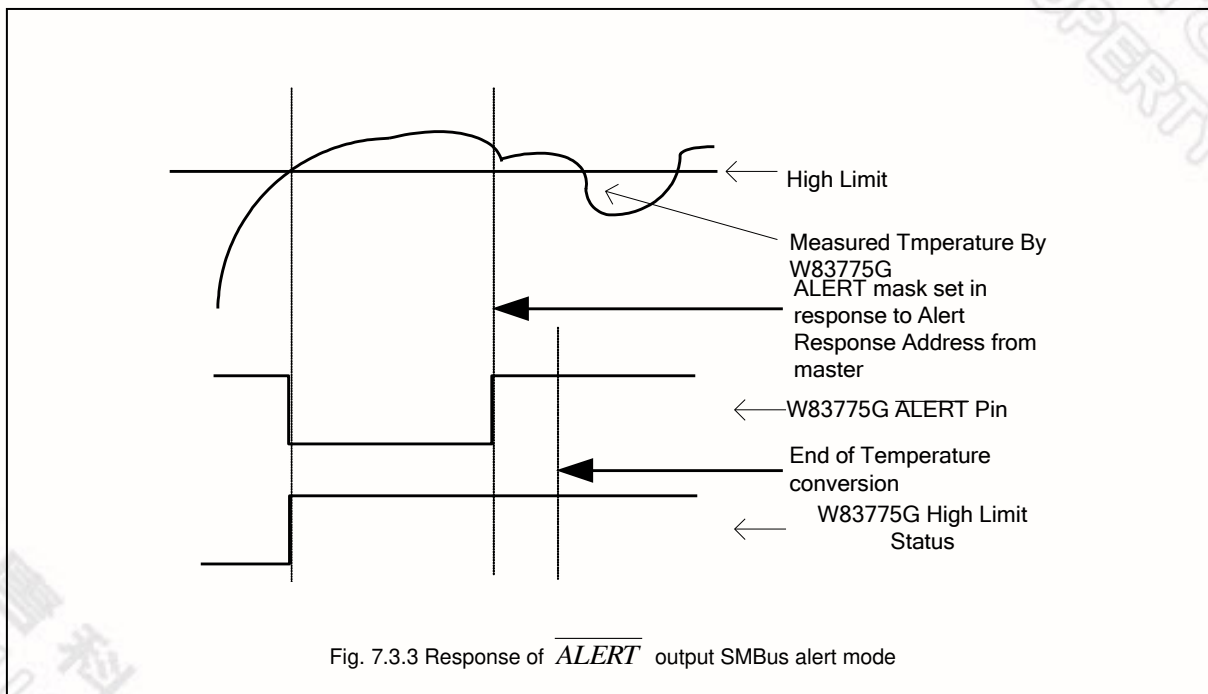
High Limit

Measured Tmperature By W83775G

ALERT mask set in response to Alert Response Address from master

W83775G $\overline{\text{ALERT}}$ Pin

End of Temperature conversion

W83775G High Limit Status

Fig. 7.3.3 Response of $\overline{ALERT}$ output SMBus alert mode